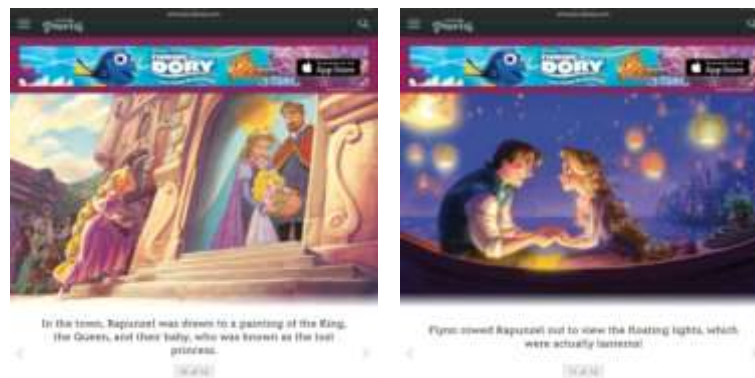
Disney Stories

FINDING DORY

App Store

In the town, Rapunzel was drawn to a painting of the King, the Queen, and their baby, who was known as the lost princess.

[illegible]

Disney Stories

FINDING DORY

App Store

Flynn rowed Rapunzel out to view the floating lights, which were actually lanterns!

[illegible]